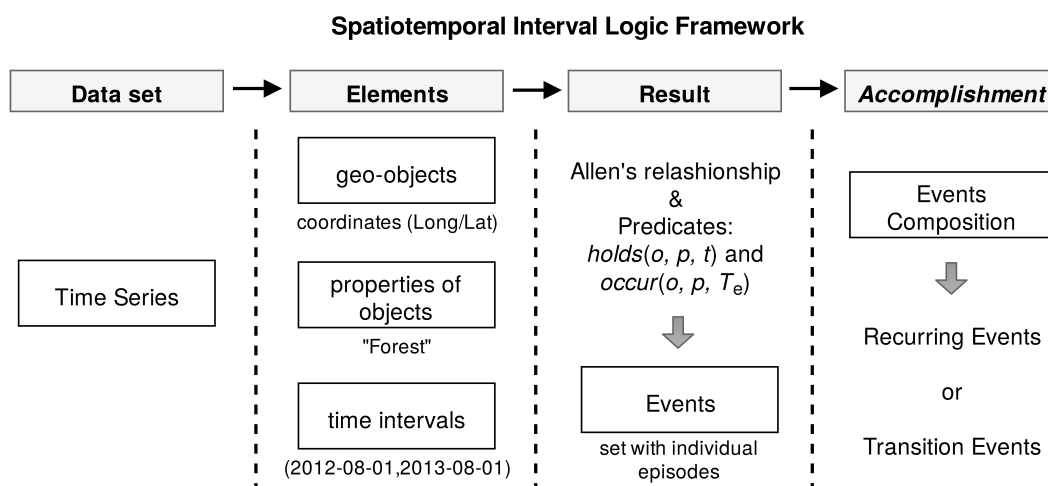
Spatiotemporal Interval Logic Framework

Data set

Elements

Result

Accomplishment

Time Series

geo-objects

coordinates (Long/Lat)

properties of objects

"Forest"

time intervals

(2012-08-01,2013-08-01)

Allen's relashionship & Predicates: $holds(o, p, t)$ and $occur(o, p, T_e)$

Events

set with individual episodes

Events Composition

Recurring Events

or

Transition Events